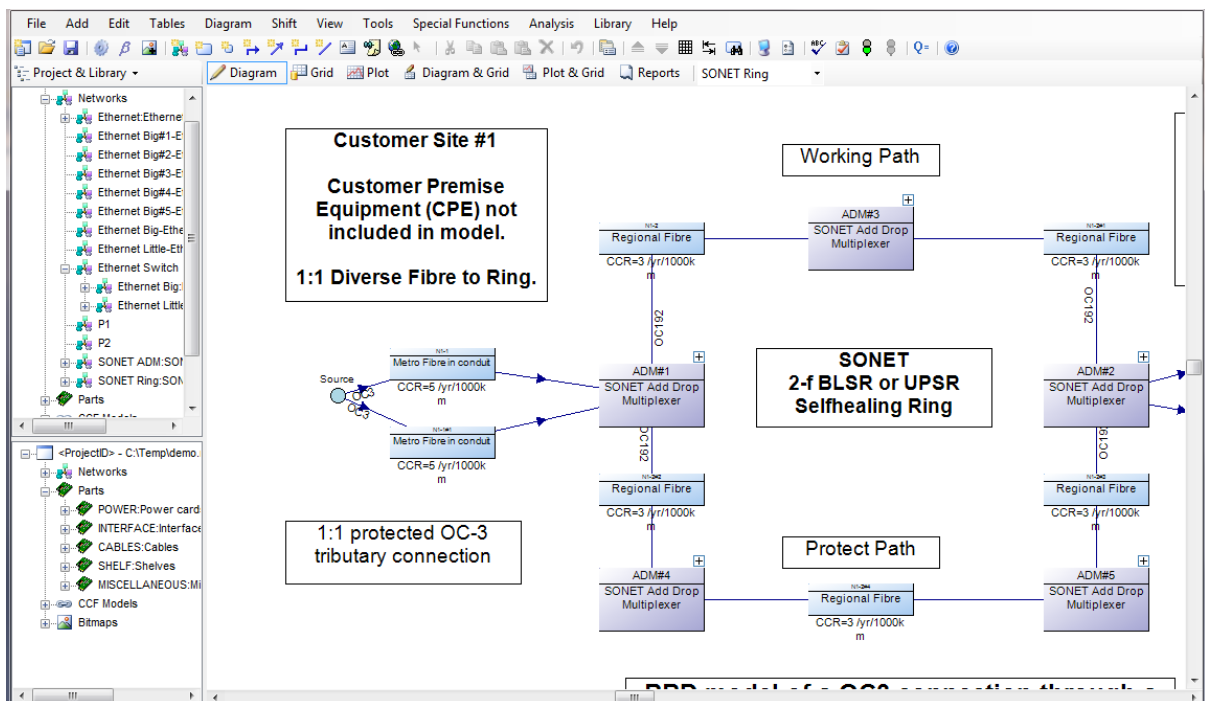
File Add Edit Tables Diagram Shift View Tools Special Functions Analysis Library Help

Project & Library
Diagram Grid Plot Diagram & Grid Plot & Grid Reports SONET Ring

Networks
Ethernet:Etherne
Ethernet Big#1-E
Ethernet Big#2-E
Ethernet Big#3-E
Ethernet Big#4-E
Ethernet Big#5-E
Ethernet Big-Ethe
Ethernet Little-Eth
Ethernet Switch
Ethernet Big:
Ethernet Little
P1
P2
SONET ADM:SON
SONET Ring:SON
Parts
CCF Models

<ProjectID> - C:\Temp\demo.
Networks
Parts
POWER:Power card
INTERFACE:Interface
CABLES:Cables
SHELF:Shelves
MISCELLANEOUS:Mi
CCF Models
Bitmaps

Customer Site #1

Customer Premise Equipment (CPE) not included in model.

1:1 Diverse Fibre to Ring.

Working Path

N1-2
Regional Fibre
CCR=3 /yr/1000k m

ADM#3
SONET Add Drop Multiplexer

N1-2
Regional Fibre
CCR=3 /yr/1000k m

OC192

OC192

Source
OC3
OC3

N1-1
Metro Fibre in conduit
CCR=5 /yr/1000k m

N1-1
Metro Fibre in conduit
CCR=5 /yr/1000k m

ADM#1
SONET Add Drop Multiplexer

SONET
2-f BLSR or UPSR
Selfhealing Ring

ADM#2
SONET Add Drop Multiplexer

OC192

OC192

N1-2
Regional Fibre
CCR=3 /yr/1000k m

N1-2
Regional Fibre
CCR=3 /yr/1000k m

1:1 protected OC-3 tributary connection

Protect Path

ADM#4
SONET Add Drop Multiplexer

N1-2
Regional Fibre
CCR=3 /yr/1000k m

ADM#5
SONET Add Drop Multiplexer

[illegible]